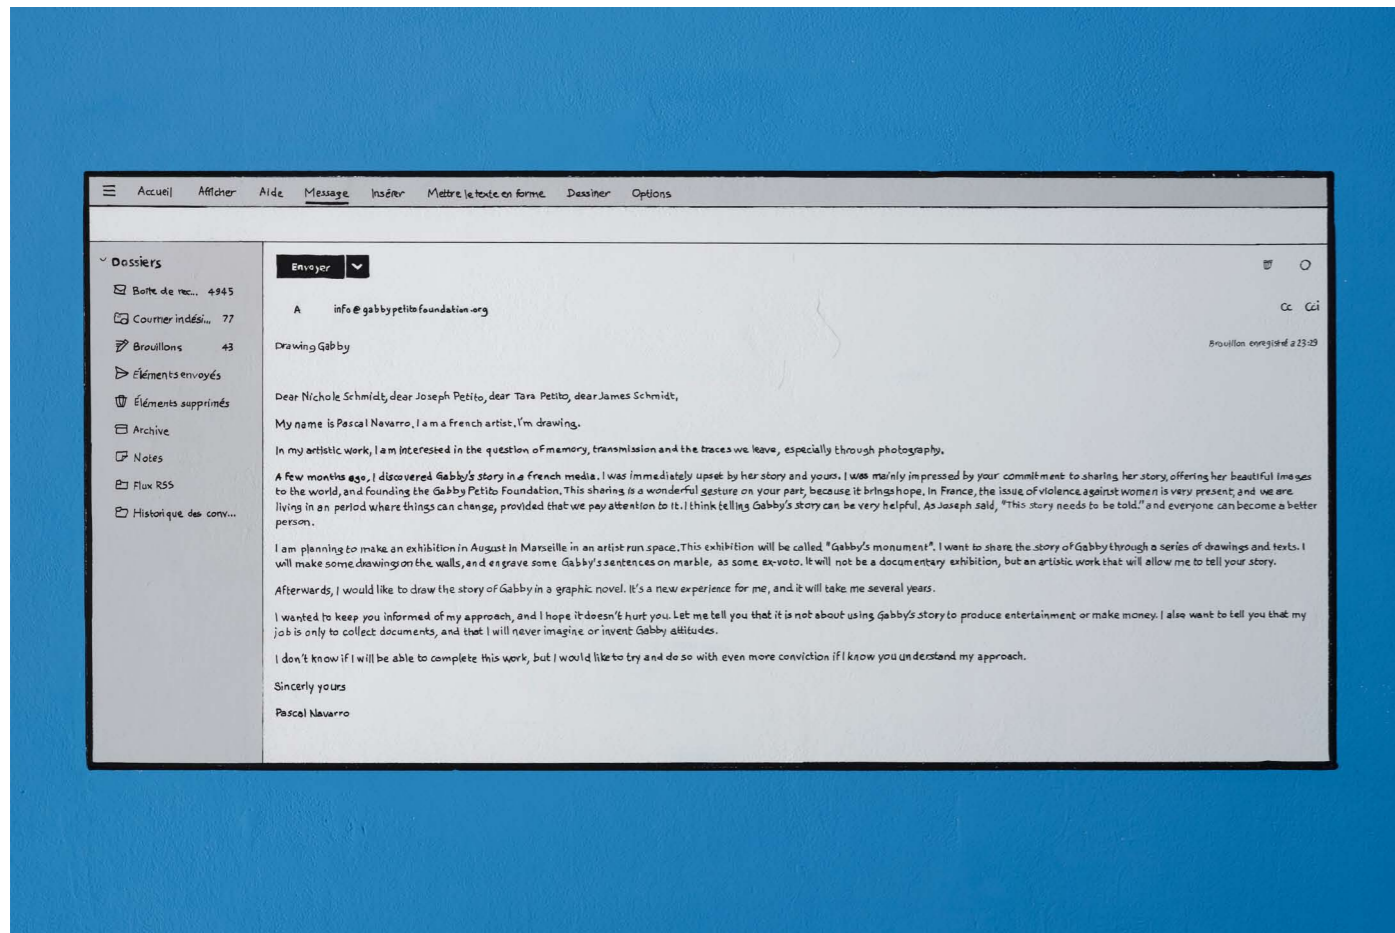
Accueil Afficher Aide Message Insérer Mettre le texte en forme Dessiner Options

Dossiers

Boîte de réc... 4945

Courrier indési... 77

Brouillons 43

Éléments envoyés

Éléments supprimés

Archive

Notes

Flux RSS

Historique des conv...

Envoyer

A info@gabbypetitofoundation.org

Cc Cci

Drawing Gabby

Brouillon enregistré à 23:29

Dear Nichole Schmidt, dear Joseph Petito, dear Tara Petito, dear James Schmidt,

My name is Pascal Navarro, I am a French artist, I'm drawing.

In my artistic work, I am interested in the question of memory, transmission and the traces we leave, especially through photography.

A few months ago, I discovered Gabby's story in a french media. I was immediately upset by her story and yours. I was mainly impressed by your commitment to sharing her story, offering her beautiful images to the world, and founding the Gabby Petito Foundation. This sharing is a wonderful gesture on your part, because it brings hope. In France, the issue of violence against women is very present, and we are living in an period where things can change, provided that we pay attention to it. I think telling Gabby's story can be very helpful. As Joseph said, "This story needs to be told." and everyone can become a better person.

I am planning to make an exhibition in August in Marseille in an artist run space. This exhibition will be called "Gabby's monument". I want to share the story of Gabby through a series of drawings and texts. I will make some drawings on the walls, and engrave some Gabby's sentences on marble, as some ex-voto. It will not be a documentary exhibition, but an artistic work that will allow me to tell your story.

Afterwards, I would like to draw the story of Gabby in a graphic novel. It's a new experience for me, and it will take me several years.

I wanted to keep you informed of my approach, and I hope it doesn't hurt you. Let me tell you that it is not about using Gabby's story to produce entertainment or make money. I also want to tell you that my job is only to collect documents, and that I will never imagine or invent Gabby attitudes.

I don't know if I will be able to complete this work, but I would like to try and do so with even more conviction if I know you understand my approach.

Sincerly yours

Pascal Navarro